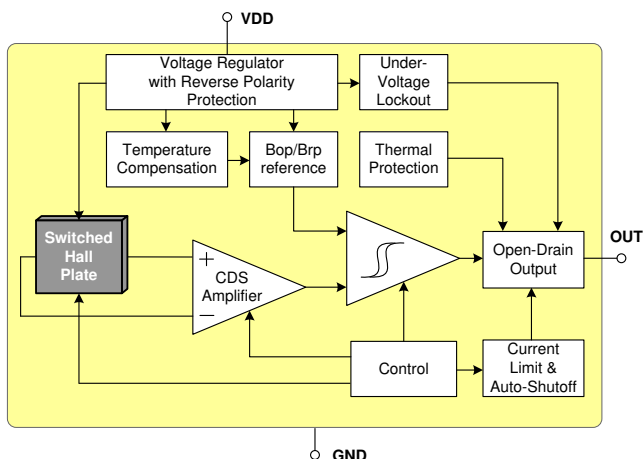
VDD

Voltage Regulator with Reverse Polarity Protection

Under-Voltage Lockout

Temperature Compensation

Bop/Brp reference

Thermal Protection

Switched Hall Plate

+

CDS Amplifier

−

Open-Drain Output

OUT

Control

Current Limit & Auto-Shutoff

GND